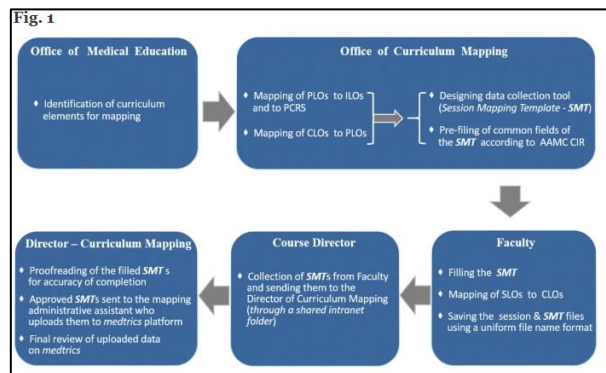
Fig. 1

Office of Medical Education

Identification of curriculum elements for mapping

Office of Curriculum Mapping

Mapping of PLOs to ILOs and to PCRS

Mapping of CLOs to PLOs

Designing data collection tool (*Session Mapping Template - SMT*)

Pre-filing of common fields of the *SMT* according to AAMC CIR

Faculty

Filling the *SMT*

Mapping of SLOs to CLOs

Saving the session & *SMT* files using a uniform file name format

Course Director

Collection of *SMT*s from Faculty and sending them to the Director of Curriculum Mapping (*through a shared intranet folder*)

Director – Curriculum Mapping

Proofreading of the filled *SMT* s for accuracy of completion

Approved *SMT*s sent to the mapping administrative assistant who uploads them to *medtrics* platform

Final review of uploaded data on *medtrics*